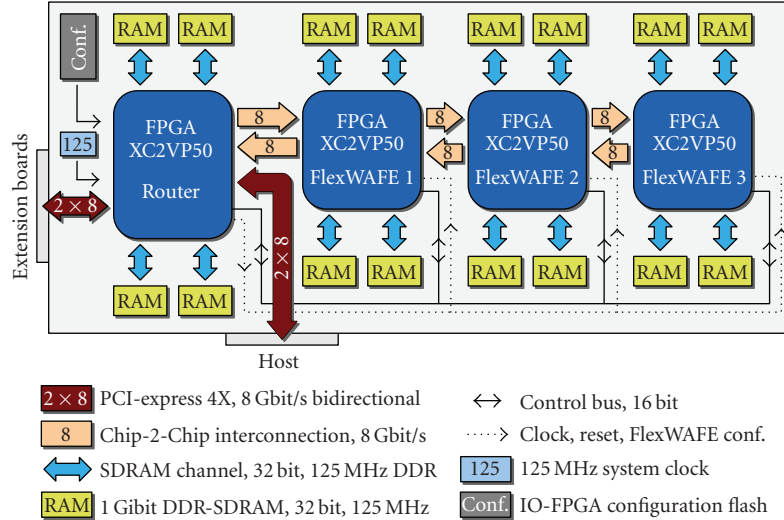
Conf.

RAM RAM RAM RAM RAM RAM RAM RAM

125

Extension boards

$2 \times 8$

FPGA XC2VP50 Router

8

8

FPGA XC2VP50 FlexWAFE 1

8

8

FPGA XC2VP50 FlexWAFE 2

8

8

FPGA XC2VP50 FlexWAFE 3

$2 \times 8$

RAM RAM RAM RAM RAM RAM RAM RAM

Host

$2 \times 8$ PCI-express 4X, 8 Gbit/s bidirectional

8 Chip-2-Chip interconnection, 8 Gbit/s

SDRAM channel, 32 bit, 125 MHz DDR

RAM 1 Gibit DDR-SDRAM, 32 bit, 125 MHz

↔ Control bus, 16 bit

Clock, reset, FlexWAFE conf.

125 125 MHz system clock

Conf. IO-FPGA configuration flash